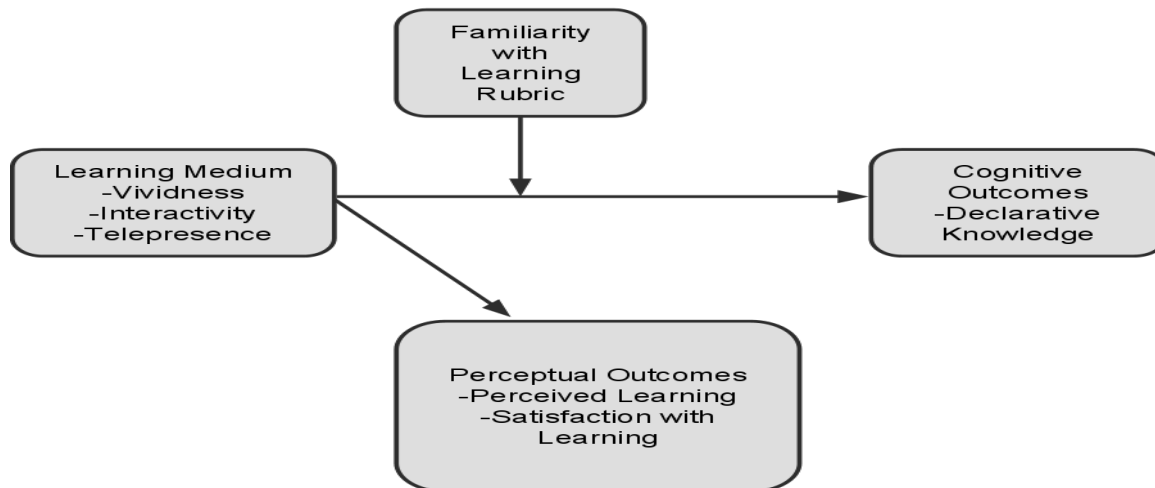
Familiarity with Learning Rubric

Learning Medium
-Vividness
-Interactivity
-Telepresence

Cognitive Outcomes
-Declarative Knowledge

Perceptual Outcomes
-Perceived Learning
-Satisfaction with Learning